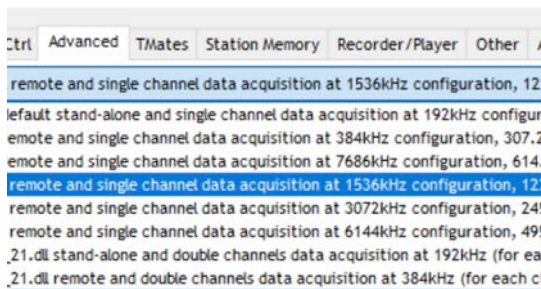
Ctrl | Advanced | TMates | Station Memory | Recorder/Player | Other | A

remote and single channel data acquisition at 1536kHz configuration, 12

lefault stand-alone and single channel data acquisition at 192kHz configur
emote and single channel data acquisition at 384kHz configuration, 307.2
emote and single channel data acquisition at 7686kHz configuration, 614
remote and single channel data acquisition at 1536kHz configuration, 12
remote and single channel data acquisition at 3072kHz configuration, 245
remote and single channel data acquisition at 6144kHz configuration, 495
21.dll stand-alone and double channels data acquisition at 192kHz (for ea
21.dll remote and double channels data acquisition at 384kHz (for each c